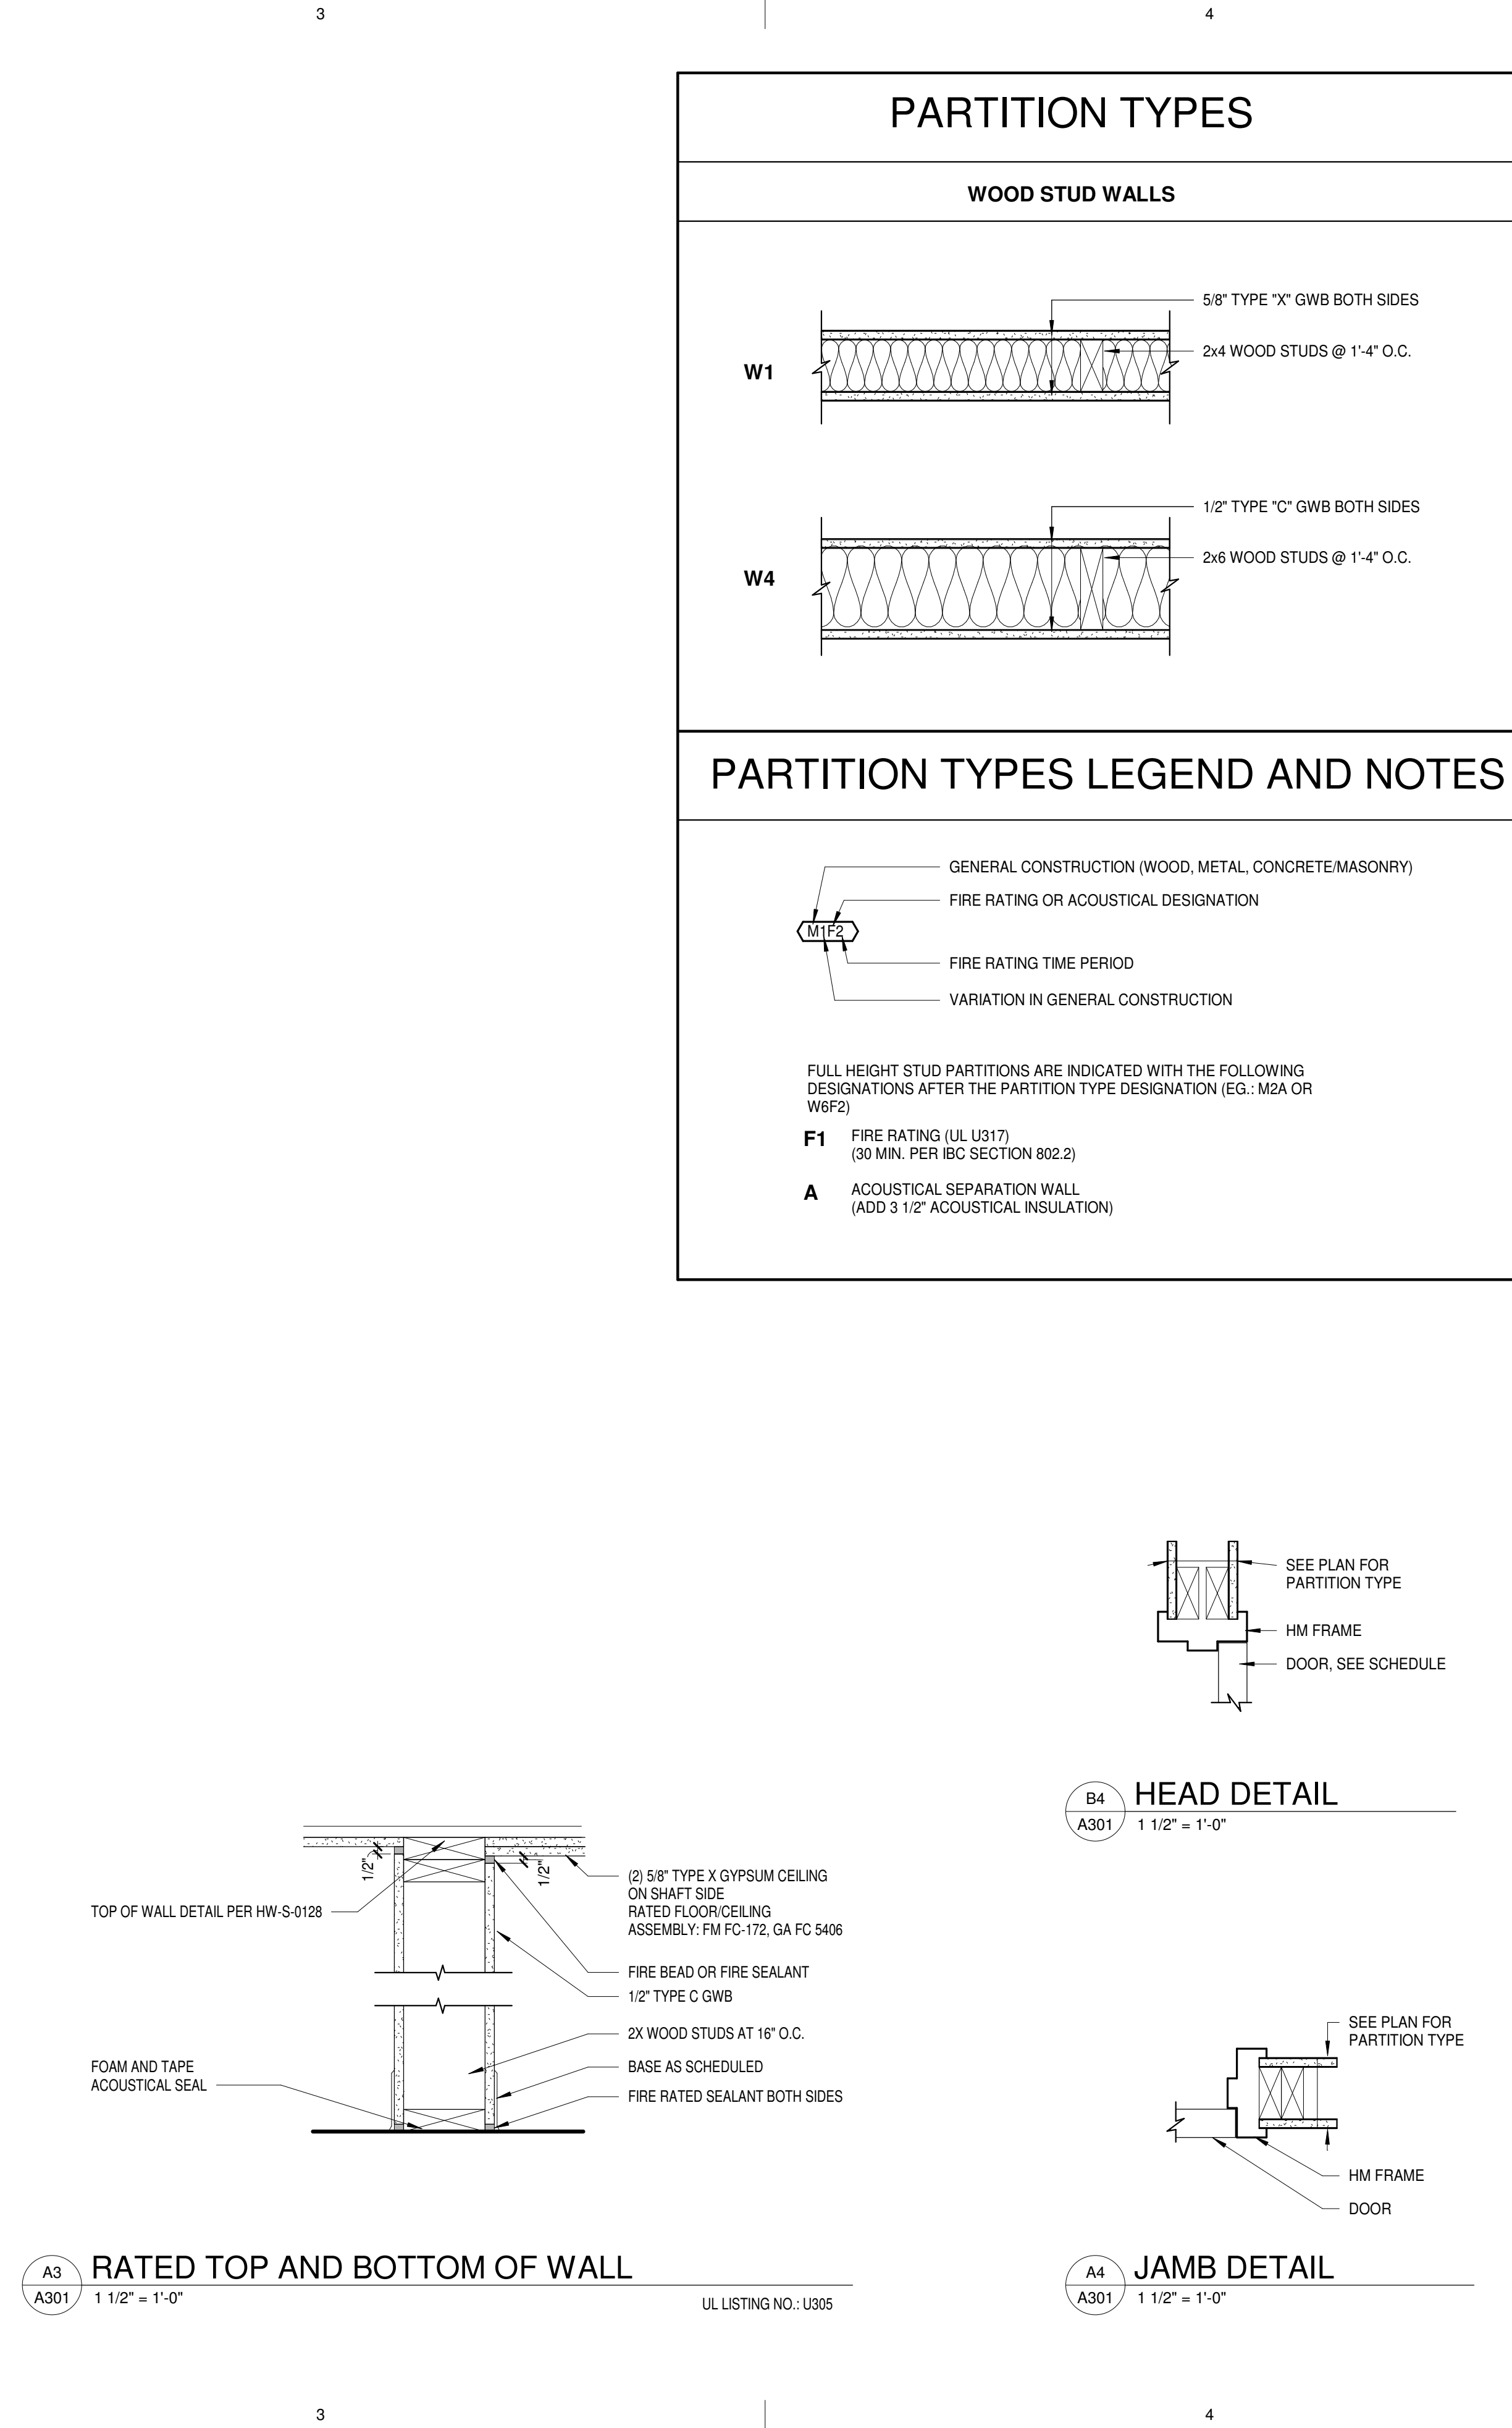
3

4

PARTITION TYPES

WOOD STUD WALLS

5/8" TYPE "X" GWB BOTH SIDES

2x4 WOOD STUDS @ 1'-4" O.C.

W1

1/2" TYPE "C" GWB BOTH SIDES

2x6 WOOD STUDS @ 1'-4" O.C.

W4

PARTITION TYPES LEGEND AND NOTES

GENERAL CONSTRUCTION (WOOD, METAL, CONCRETE/MASONRY)

FIRE RATING OR ACOUSTICAL DESIGNATION

M1F2

FIRE RATING TIME PERIOD

VARIATION IN GENERAL CONSTRUCTION

FULL HEIGHT STUD PARTITIONS ARE INDICATED WITH THE FOLLOWING DESIGNATIONS AFTER THE PARTITION TYPE DESIGNATION (EG.: M2A OR W6F2)

F1 FIRE RATING (UL U317)
(30 MIN. PER IBC SECTION 802.2)

A ACOUSTICAL SEPARATION WALL
(ADD 3 1/2" ACOUSTICAL INSULATION)

SEE PLAN FOR PARTITION TYPE

HM FRAME

DOOR, SEE SCHEDULE

B4
A301
HEAD DETAIL
1 1/2" = 1'-0"

1/2"

1/2"

TOP OF WALL DETAIL PER HW-S-0128

(2) 5/8" TYPE X GYPSUM CEILING ON SHAFT SIDE
RATED FLOOR/CEILING ASSEMBLY: FM FC-172, GA FC 5406

FIRE BEAD OR FIRE SEALANT

1/2" TYPE C GWB

2X WOOD STUDS AT 16" O.C.

FOAM AND TAPE ACOUSTICAL SEAL

BASE AS SCHEDULED

FIRE RATED SEALANT BOTH SIDES

SEE PLAN FOR PARTITION TYPE

HM FRAME

DOOR

A3
A301
RATED TOP AND BOTTOM OF WALL
1 1/2" = 1'-0"

UL LISTING NO.: U305

A4
A301
JAMB DETAIL
1 1/2" = 1'-0"

3

4